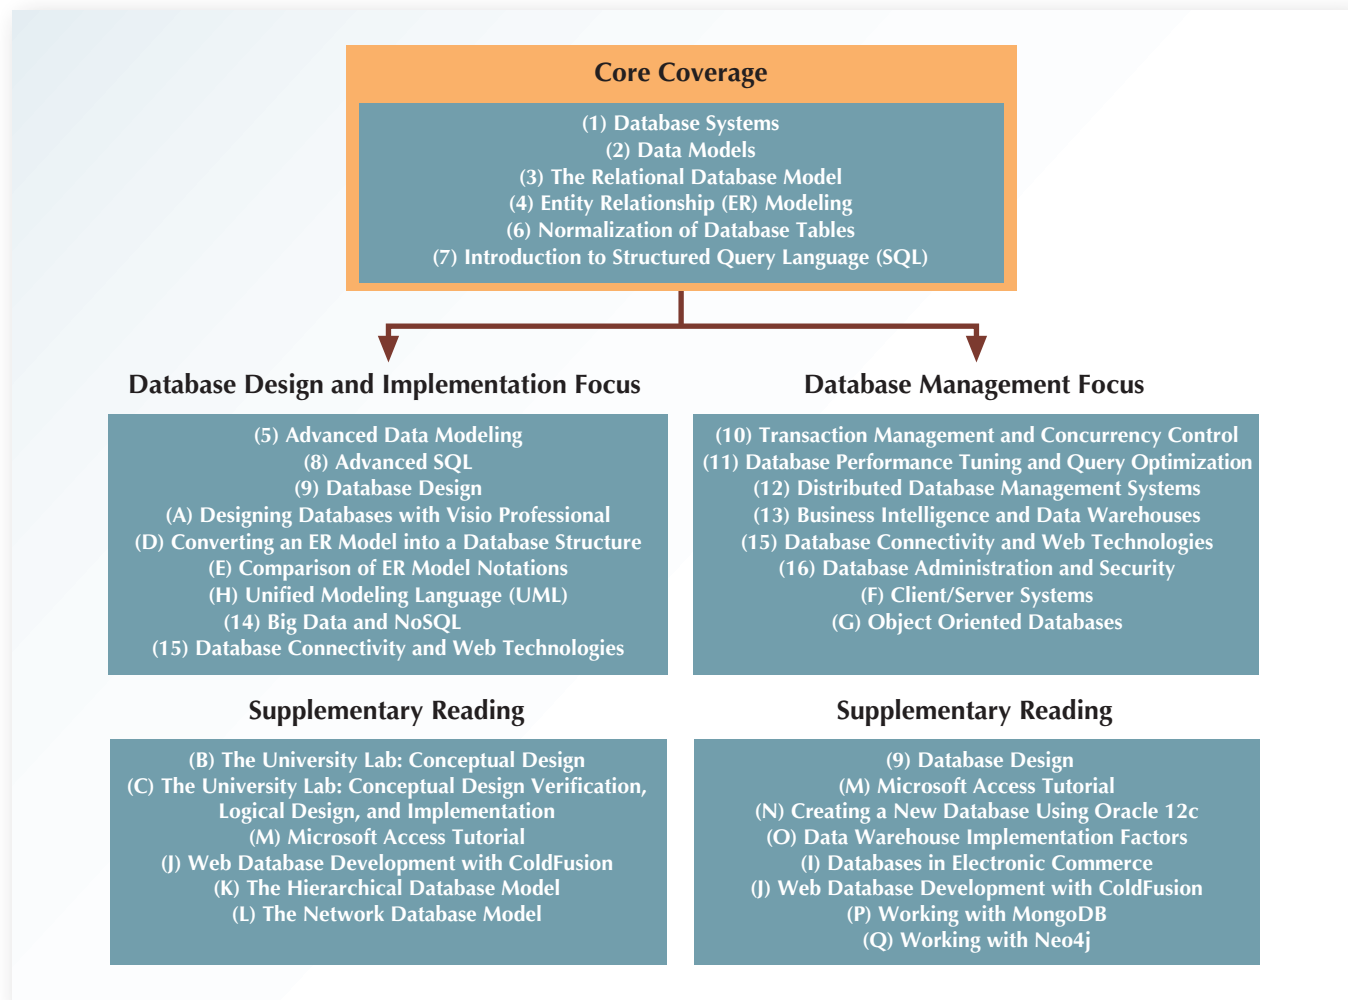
Core Coverage

(1) Database Systems
(2) Data Models
(3) The Relational Database Model
(4) Entity Relationship (ER) Modeling
(6) Normalization of Database Tables
(7) Introduction to Structured Query Language (SQL)

Database Design and Implementation Focus

(5) Advanced Data Modeling
(8) Advanced SQL
(9) Database Design
(A) Designing Databases with Visio Professional
(D) Converting an ER Model into a Database Structure
(E) Comparison of ER Model Notations
(H) Unified Modeling Language (UML)
(14) Big Data and NoSQL
(15) Database Connectivity and Web Technologies

Supplementary Reading

(B) The University Lab: Conceptual Design
(C) The University Lab: Conceptual Design Verification, Logical Design, and Implementation
(M) Microsoft Access Tutorial
(J) Web Database Development with ColdFusion
(K) The Hierarchical Database Model
(L) The Network Database Model

Database Management Focus

(10) Transaction Management and Concurrency Control
(11) Database Performance Tuning and Query Optimization
(12) Distributed Database Management Systems
(13) Business Intelligence and Data Warehouses
(15) Database Connectivity and Web Technologies
(16) Database Administration and Security
(F) Client/Server Systems
(G) Object Oriented Databases

Supplementary Reading

(9) Database Design
(M) Microsoft Access Tutorial
(N) Creating a New Database Using Oracle 12c
(O) Data Warehouse Implementation Factors
(I) Databases in Electronic Commerce
(J) Web Database Development with ColdFusion
(P) Working with MongoDB
(Q) Working with Neo4j